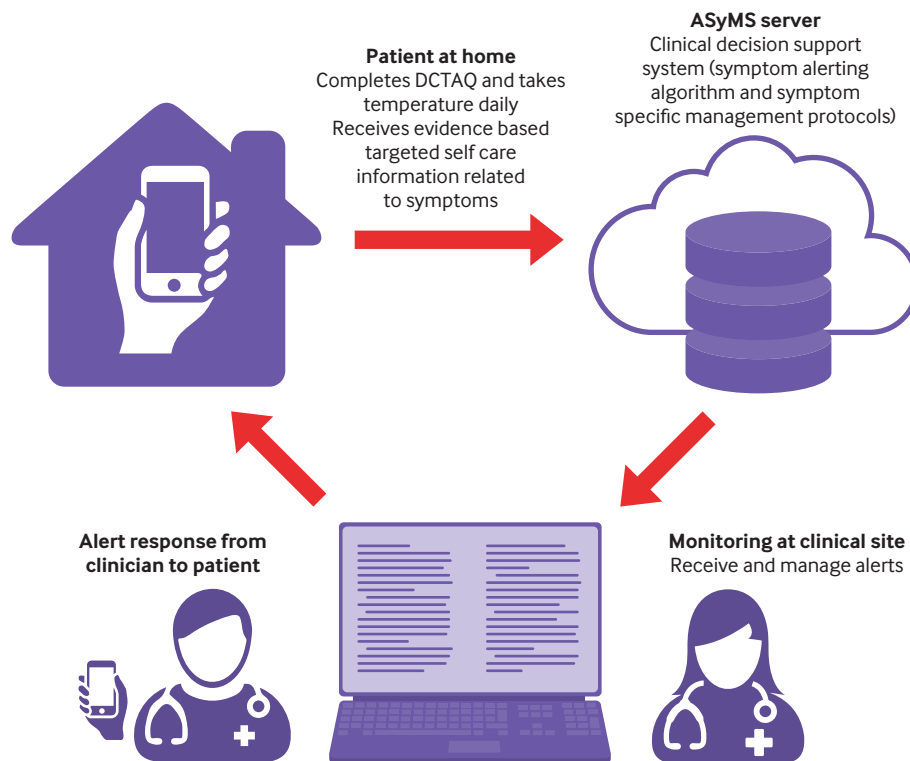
Patient at home
Completes DCTAQ and takes temperature daily
Receives evidence based targeted self care information related to symptoms

ASyMS server
Clinical decision support system (symptom alerting algorithm and symptom specific management protocols)

Alert response from clinician to patient

Monitoring at clinical site
Receive and manage alerts